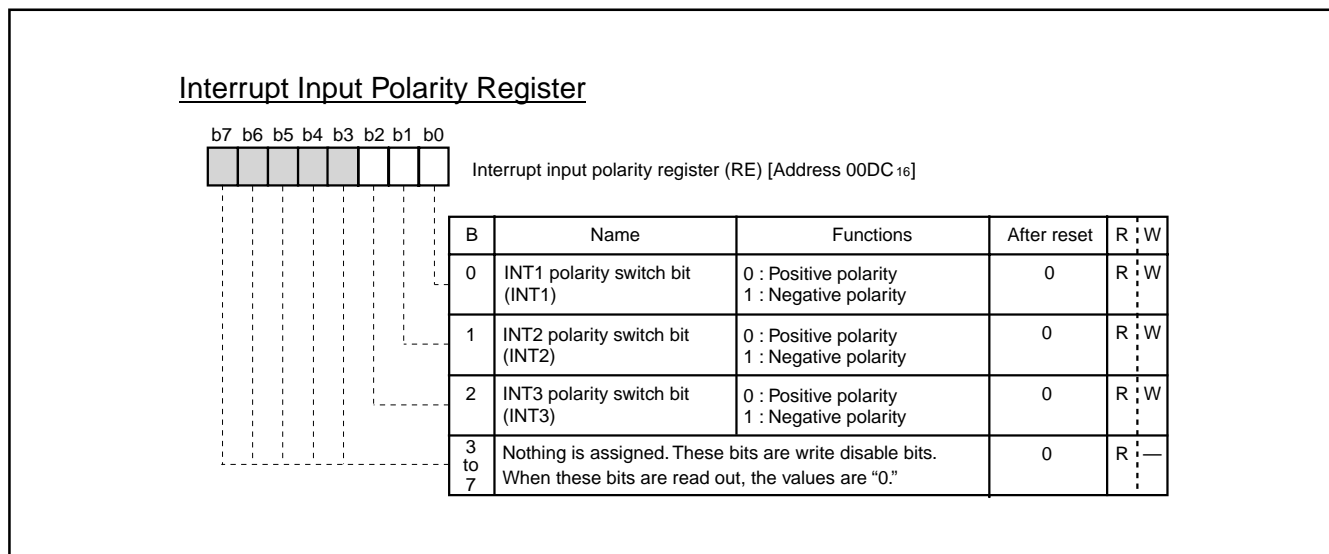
Interrupt Input Polarity Register

b7 b6 b5 b4 b3 b2 b1 b0

Interrupt input polarity register (RE) [Address 00DC$_{16}$]

| B | Name | Functions | After reset | R | W |
|---|---|---|---|---|---|
| 0 | INT1 polarity switch bit (INT1) | 0 : Positive polarity<br>1 : Negative polarity | 0 | R | W |
| 1 | INT2 polarity switch bit (INT2) | 0 : Positive polarity<br>1 : Negative polarity | 0 | R | W |
| 2 | INT3 polarity switch bit (INT3) | 0 : Positive polarity<br>1 : Negative polarity | 0 | R | W |
| 3 to 7 | Nothing is assigned. These bits are write disable bits. When these bits are read out, the values are “0.” | | 0 | R | — |